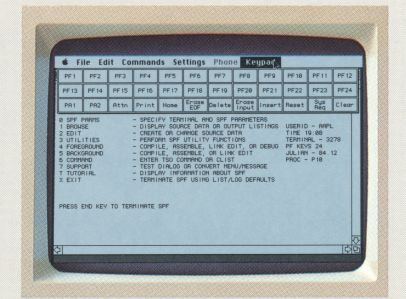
File Edit Commands Settings Phone Keypad

| PF1 | PF2 | PF3 | PF4 | PF5 | PF6 | PF7 | PF8 | PF9 | PF10 | PF11 | PF12 |
|---|---|---|---|---|---|---|---|---|---|---|---|
| PF13 | PF14 | PF15 | PF16 | PF17 | PF18 | PF19 | PF20 | PF21 | PF22 | PF23 | PF24 |
| PA1 | PA2 | Attn | Print | Home | Erase EOF | Delete | Erase Input | Insert | Reset | Sys Req | Clear |

0 SPF PARMS - SPECIFY TERMINAL AND SPF PARAMETERS
1 BROWSE - DISPLAY SOURCE DATA OR OUTPUT LISTINGS
2 EDIT - CREATE OR CHANGE SOURCE DATA
3 UTILITIES - PERFORM SPF UTILITY FUNCTIONS
4 FOREGROUND - COMPILE, ASSEMBLE, LINK EDIT, OR DEBUG
5 BACKGROUND - COMPILE, ASSEMBLE, OR LINK EDIT
6 COMMAND - ENTER TSO COMMAND OR CLIST
7 SUPPORT - TEST DIALOG OR CONVERT MENU/MESSAGE
T TUTORIAL - DISPLAY INFORMATION ABOUT SPF
X EXIT - TERMINATE SPF USING LIST/LOG DEFAULTS

USERID - AAPL
TIME 19:08
TERMINAL - 3278
PF KEYS 24
JULIAN - 84.12
PROC - P10

PRESS END KEY TO TERMINATE SPF